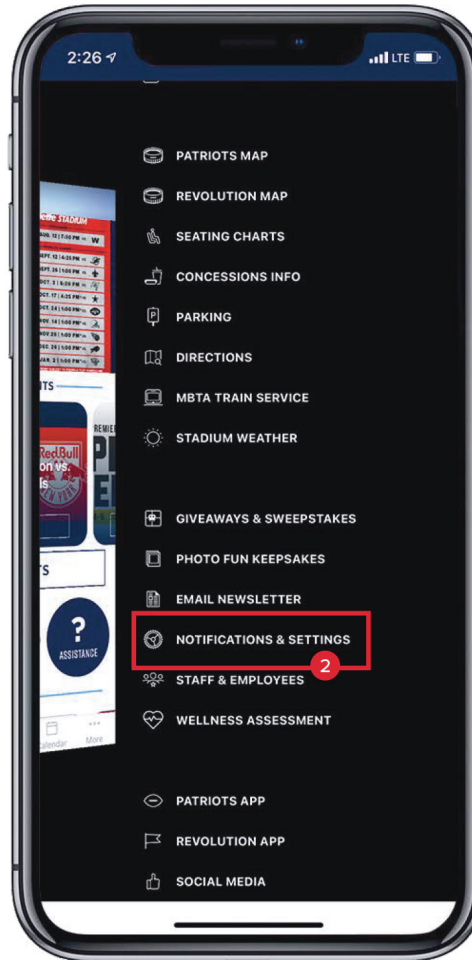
2:26 LTE

PATRIOTS MAP
REVOLUTION MAP
SEATING CHARTS
CONCESSIONS INFO
PARKING
DIRECTIONS
MBTA TRAIN SERVICE
STADIUM WEATHER

GIVEAWAYS & SWEEPSTAKES
PHOTO FUN KEEPSAKES
EMAIL NEWSLETTER
NOTIFICATIONS & SETTINGS
2
STAFF & EMPLOYEES
WELLNESS ASSESSMENT

PATRIOTS APP
REVOLUTION APP
SOCIAL MEDIA

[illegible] STADIUM
RedBull
on vs.
?
ASSISTANCE
alendar
More